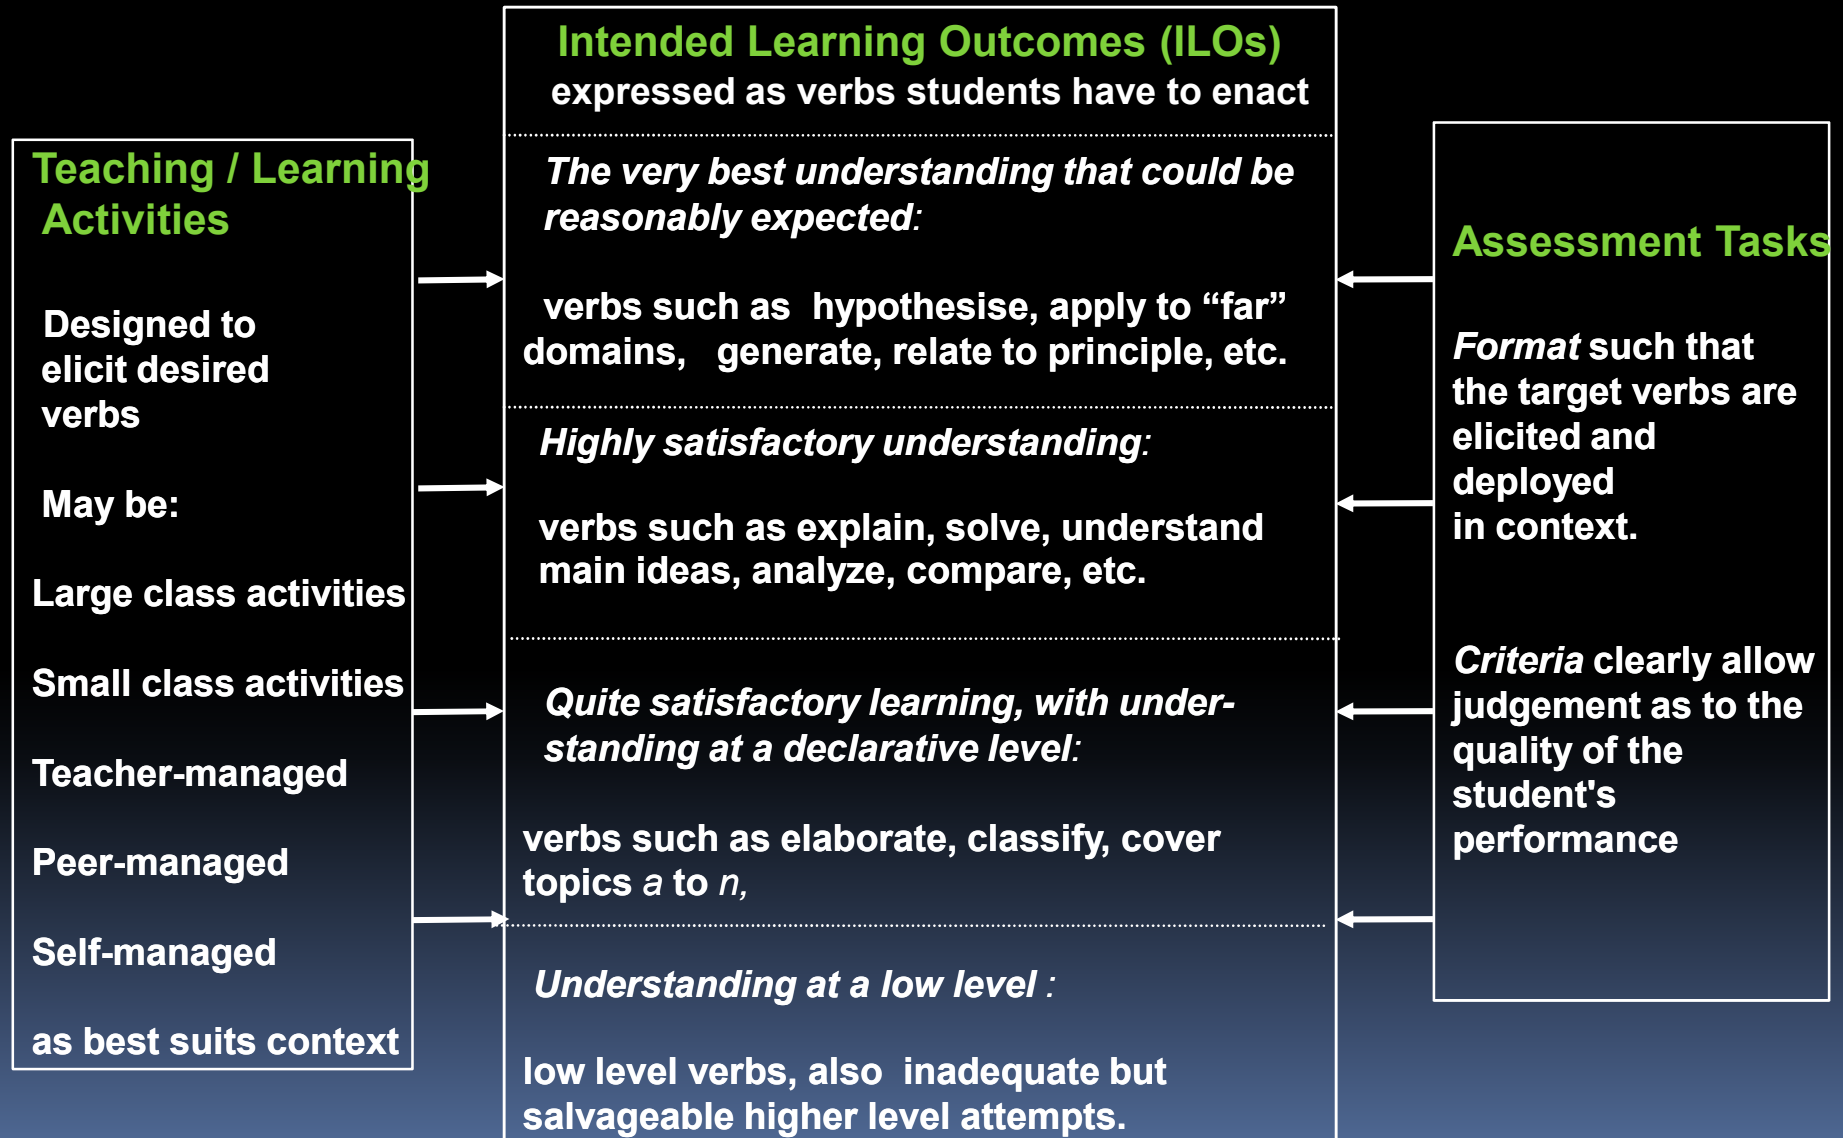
Teaching / Learning Activities

Designed to elicit desired verbs

May be:

Large class activities

Small class activities

Teacher-managed

Peer-managed

Self-managed

as best suits context

Intended Learning Outcomes (ILOs)
expressed as verbs students have to enact

*The very best understanding that could be reasonably expected*:

verbs such as hypothesise, apply to “far” domains, generate, relate to principle, etc.

*Highly satisfactory understanding*:

verbs such as explain, solve, understand main ideas, analyze, compare, etc.

*Quite satisfactory learning, with understanding at a declarative level*:

verbs such as elaborate, classify, cover topics *a* to *n*,

*Understanding at a low level* :

low level verbs, also inadequate but salvageable higher level attempts.

Assessment Tasks

*Format* such that the target verbs are elicited and deployed in context.

*Criteria* clearly allow judgement as to the quality of the student's performance